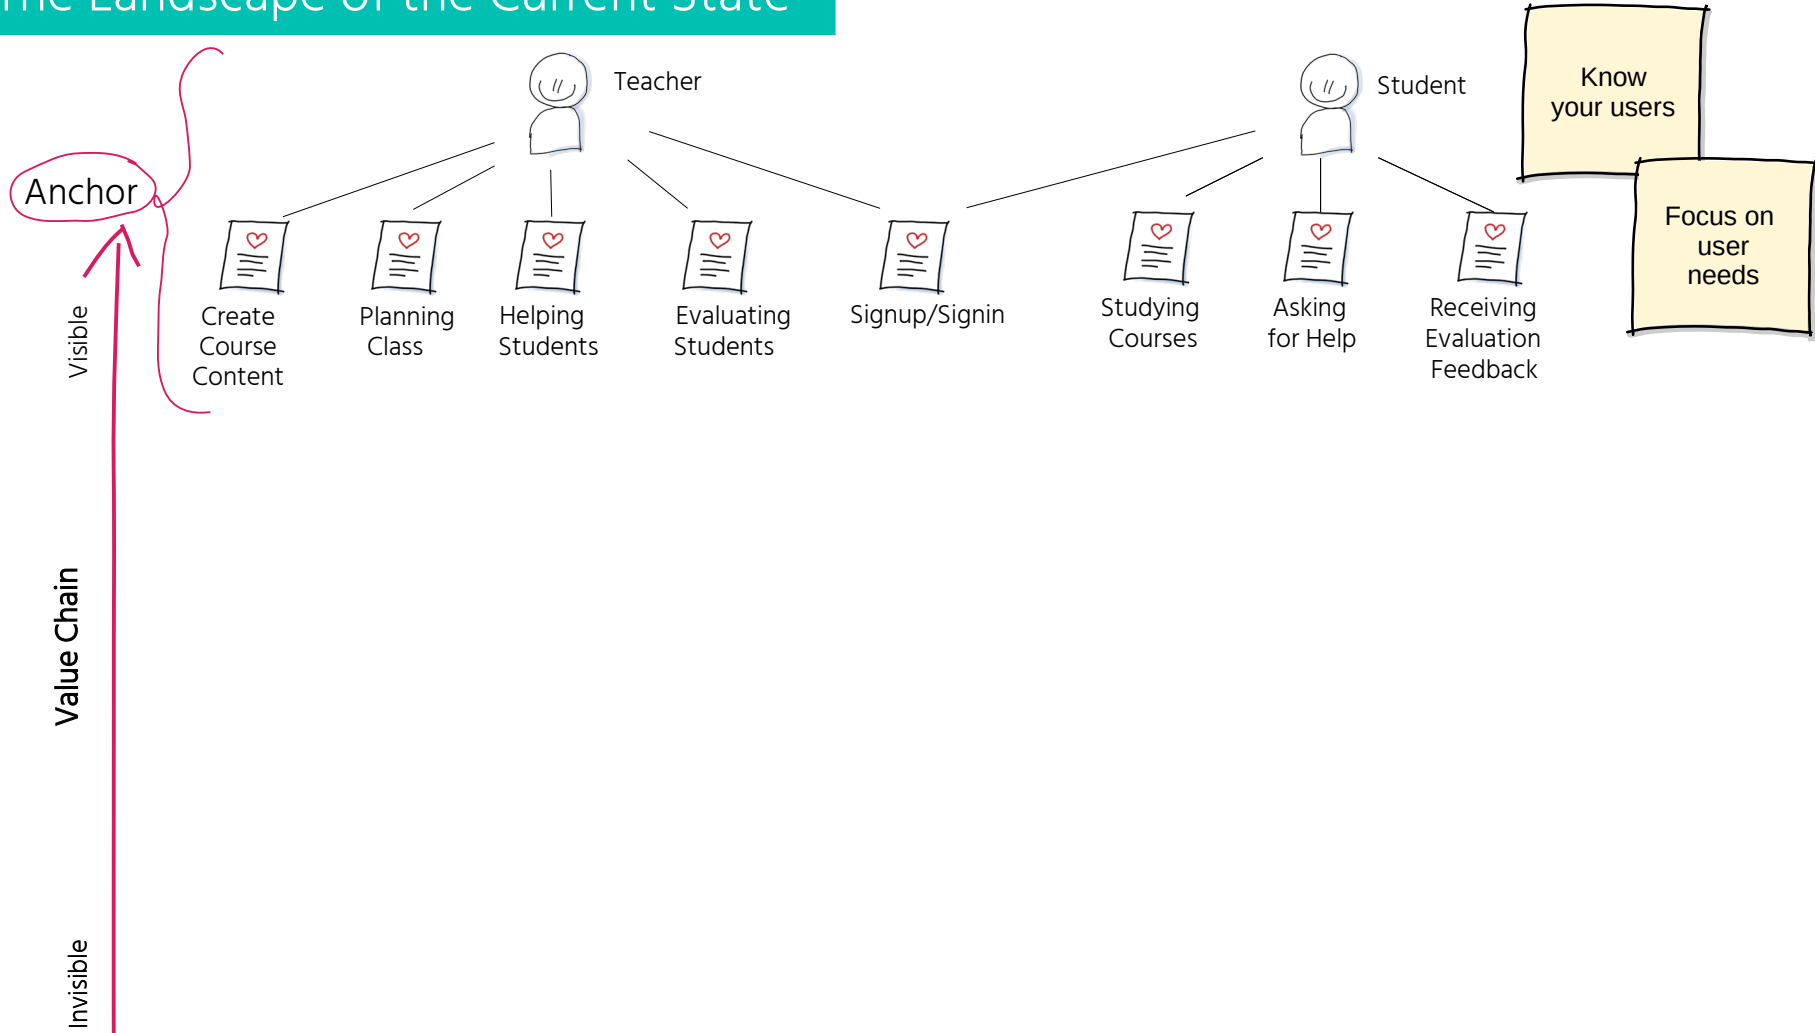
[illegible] Landscape of the Current State

Teacher

Student

Know your users

Focus on user needs

Anchor

Create Course Content

Planning Class

Helping Students

Evaluating Students

Signup/Signin

Studying Courses

Asking for Help

Receiving Evaluation Feedback

Visible

Value Chain

Invisible